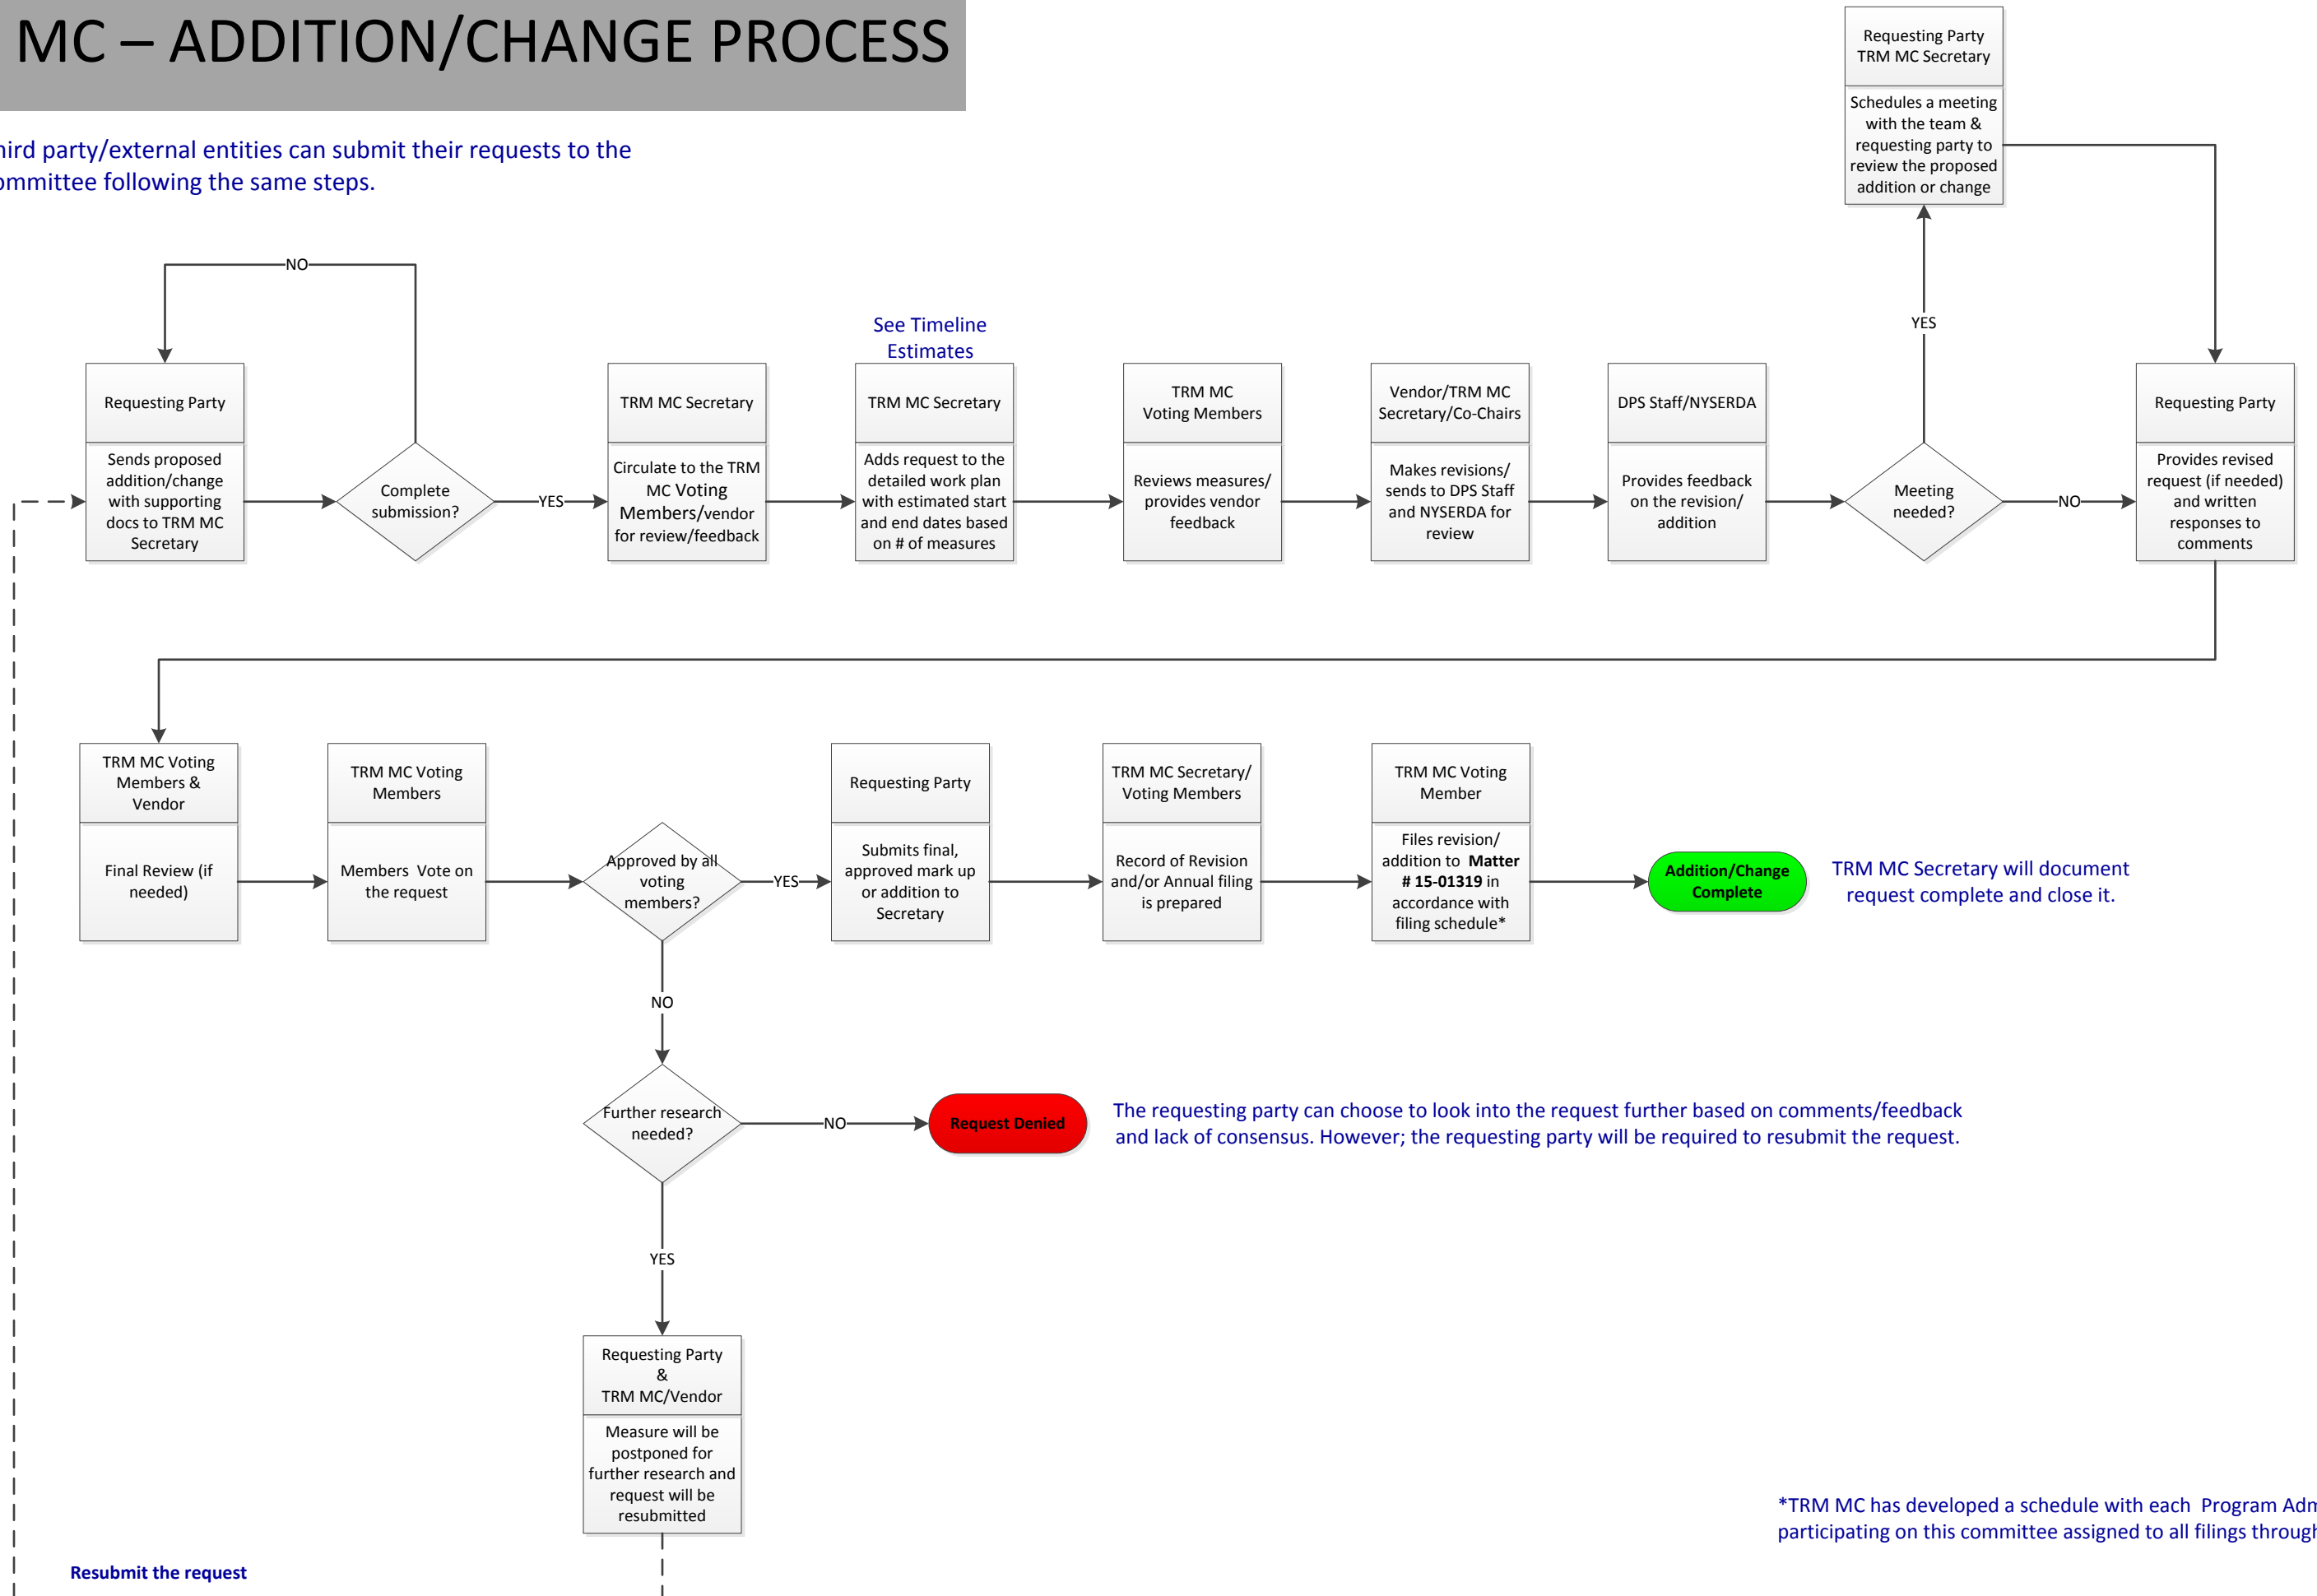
MC – ADDITION/CHANGE PROCESS

hird party/external entities can submit their requests to the ommittee following the same steps.

Requesting Party
TRM MC Secretary

Schedules a meeting with the team & requesting party to review the proposed addition or change

NO

See Timeline Estimates

YES

Requesting Party

Sends proposed addition/change with supporting docs to TRM MC Secretary

Complete submission?

YES

TRM MC Secretary

Circulate to the TRM MC Voting Members/vendor for review/feedback

TRM MC Secretary

Adds request to the detailed work plan with estimated start and end dates based on # of measures

TRM MC Voting Members

Reviews measures/ provides vendor feedback

Vendor/TRM MC Secretary/Co-Chairs

Makes revisions/ sends to DPS Staff and NYSERDA for review

DPS Staff/NYSERDA

Provides feedback on the revision/ addition

Meeting needed?

NO

Requesting Party

Provides revised request (if needed) and written responses to comments

TRM MC Voting Members & Vendor

Final Review (if needed)

TRM MC Voting Members

Members Vote on the request

Approved by all voting members?

YES

Requesting Party

Submits final, approved mark up or addition to Secretary

TRM MC Secretary/ Voting Members

Record of Revision and/or Annual filing is prepared

TRM MC Voting Member

Files revision/ addition to **Matter # 15-01319** in accordance with filing schedule*

Addition/Change Complete

TRM MC Secretary will document request complete and close it.

NO

Further research needed?

NO

Request Denied

The requesting party can choose to look into the request further based on comments/feedback and lack of consensus. However; the requesting party will be required to resubmit the request.

YES

Requesting Party
&
TRM MC/Vendor

Measure will be postponed for further research and request will be resubmitted

*TRM MC has developed a schedule with each Program Adn participating on this committee assigned to all filings througl

Resubmit the request